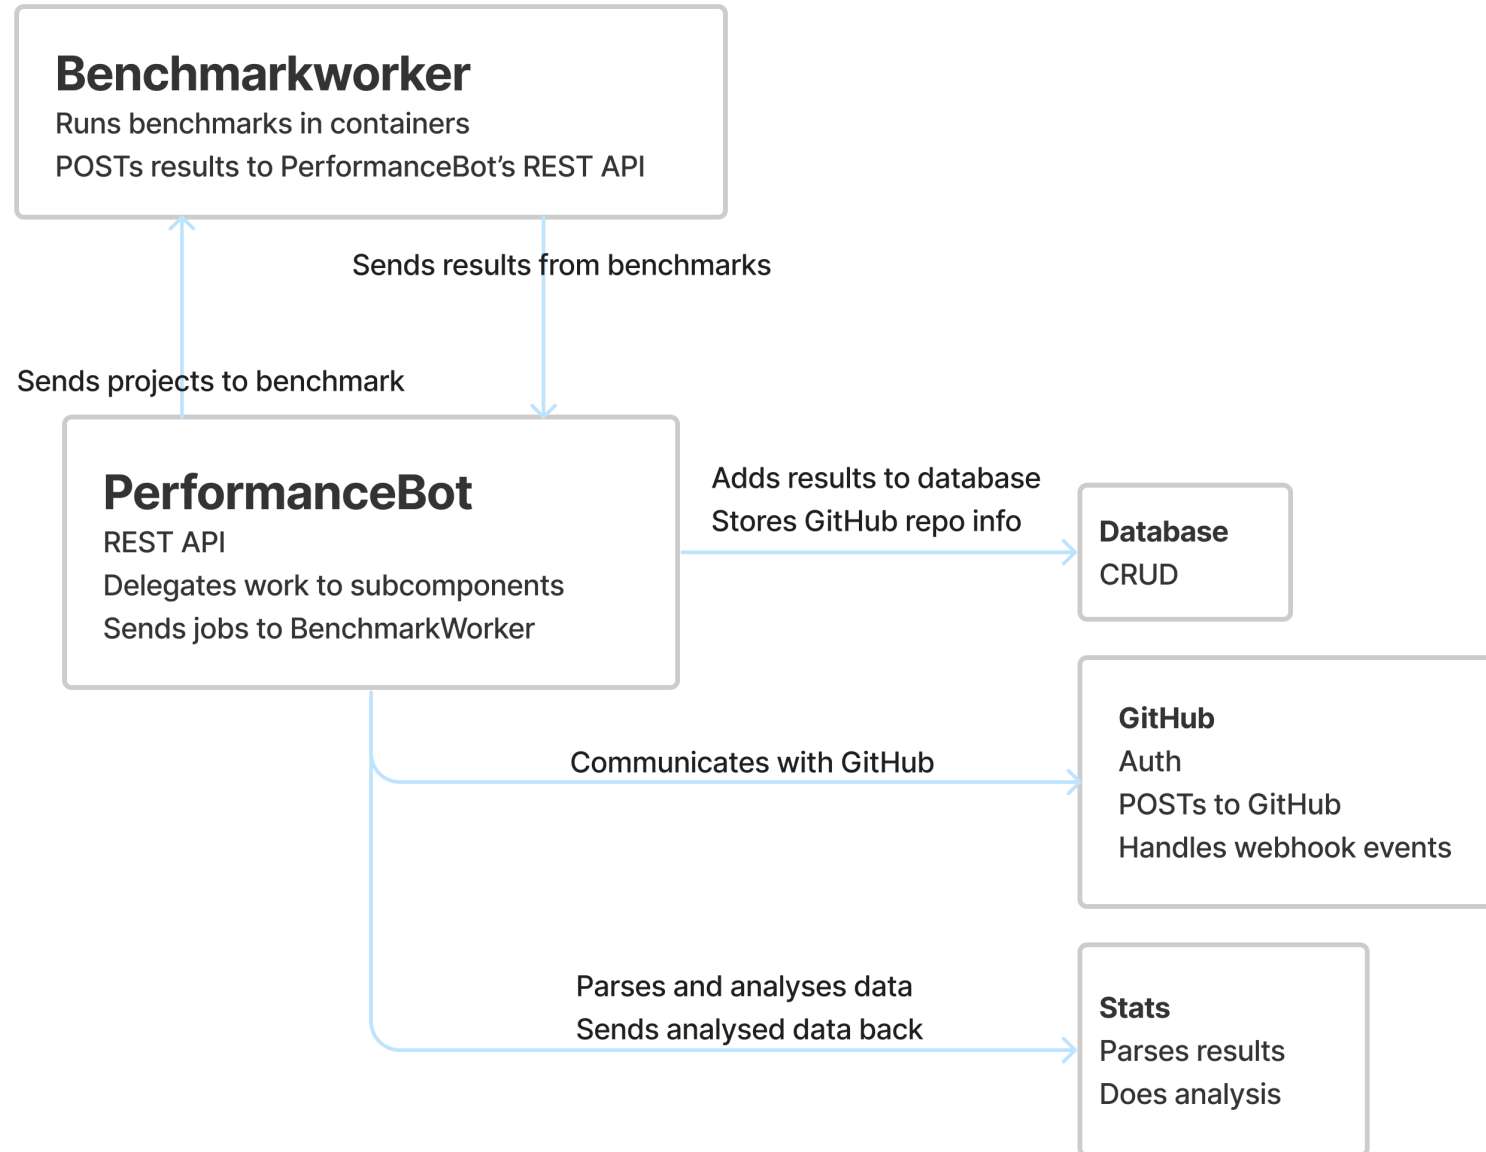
Benchmarkworker
Runs benchmarks in containers
POSTs results to PerformanceBot’s REST API

Sends results from benchmarks

Sends projects to benchmark

PerformanceBot
REST API
Delegates work to subcomponents
Sends jobs to BenchmarkWorker

Adds results to database
Stores GitHub repo info

Database
CRUD

Communicates with GitHub

GitHub
Auth
POSTs to GitHub
Handles webhook events

Parses and analyses data
Sends analysed data back

Stats
Parses results
Does analysis